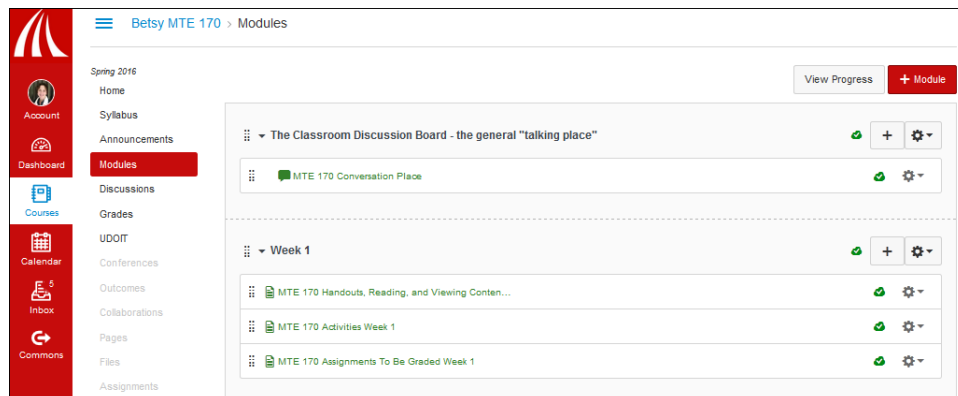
Betsy MTE 170 › Modules

Account
Dashboard
Courses
Calendar
5
Inbox
Commons

Spring 2016
Home
Syllabus
Announcements
Modules
Discussions
Grades
UDOIT
Conferences
Outcomes
Collaborations
Pages
Files
Assignments

View Progress
+ Module

The Classroom Discussion Board - the general "talking place"

MTE 170 Conversation Place

Week 1

MTE 170 Handouts, Reading, and Viewing Conten...

MTE 170 Activities Week 1

MTE 170 Assignments To Be Graded Week 1